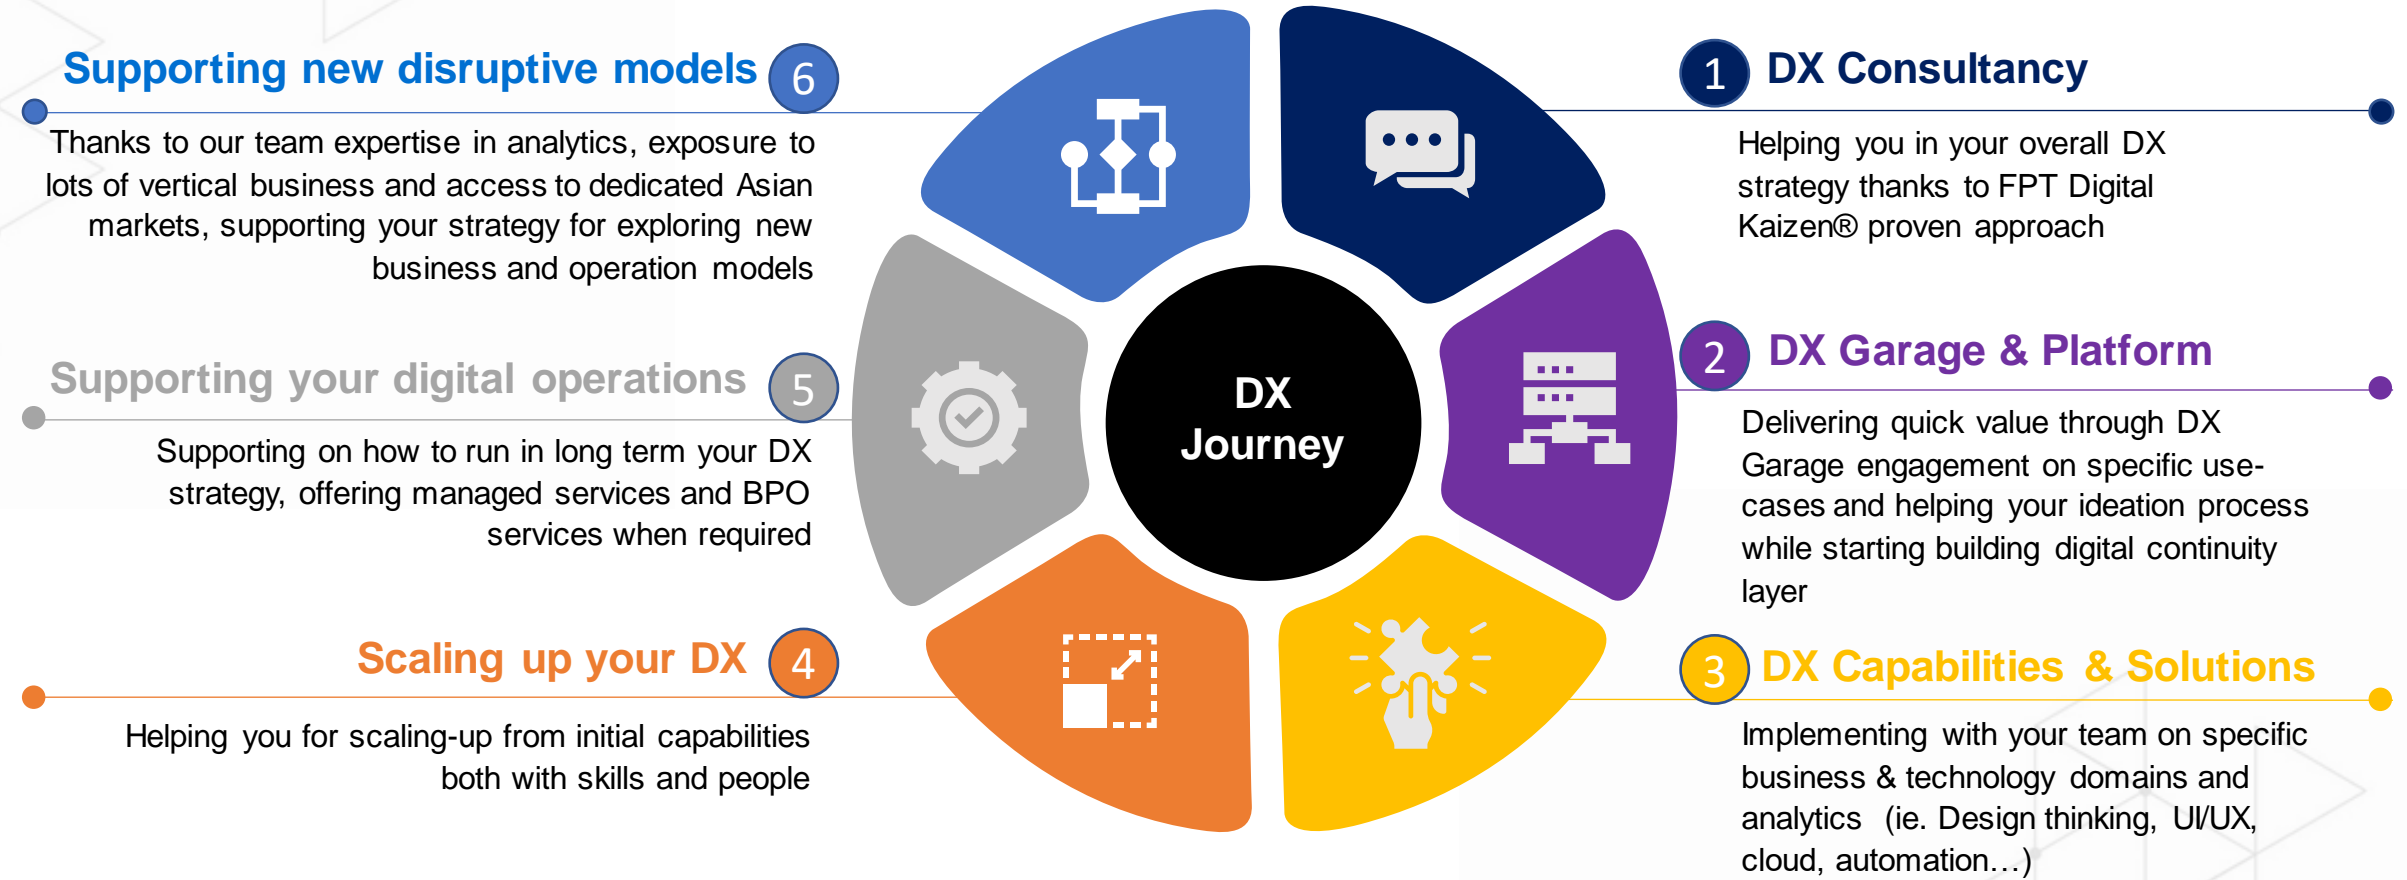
Supporting new disruptive models 6

Thanks to our team expertise in analytics, exposure to lots of vertical business and access to dedicated Asian markets, supporting your strategy for exploring new business and operation models

Supporting your digital operations 5

Supporting on how to run in long term your DX strategy, offering managed services and BPO services when required

Scaling up your DX 4

Helping you for scaling-up from initial capabilities both with skills and people

DX Journey

1 DX Consultancy

Helping you in your overall DX strategy thanks to FPT Digital Kaizen® proven approach

2 DX Garage & Platform

Delivering quick value through DX Garage engagement on specific use-cases and helping your ideation process while starting building digital continuity layer

3 DX Capabilities & Solutions

Implementing with your team on specific business & technology domains and analytics (ie. Design thinking, UI/UX, cloud, automation…)